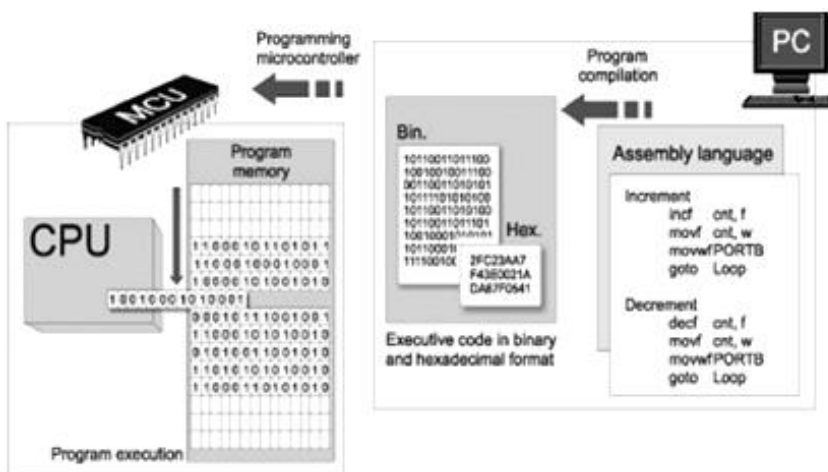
PC

Programming microcontroller

Program compilation

MCU

Program memory

CPU

1 1 0 0 0 1 0 1 1 0 1 0 1 1
1 1 0 0 0 1 0 0 0 1 0 0 0 1
1 0 0 0 0 1 0 1 0 0 1 0 1 0
1 0 0 1 0 0 0 1 0 1 0 0 0 1
0 0 0 1 0 1 1 1 0 0 1 0 0 1
1 1 0 0 0 1 0 1 0 1 0 0 1 0
0 1 0 1 0 0 1 1 0 0 1 0 1 0
1 1 0 1 0 1 0 1 0 1 0 0 1 0
1 1 0 0 0 1 1 0 1 0 1 0 1 0

Program execution

Bin.

101100110011100
100100010011100
001100110101101
101111010101100
101100110101100
101100110011101
100100010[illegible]
101100010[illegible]
111100100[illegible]

Hex.

2FC23AA7
F4360021A
DA67F0541

Executive code in binary and hexadecimal format

Assembly language

Increment
incf cnt, f
movf cnt, w
movwf PORTB
goto Loop

Decrement
decf cnt, f
movf cnt, w
movwf PORTB
goto Loop